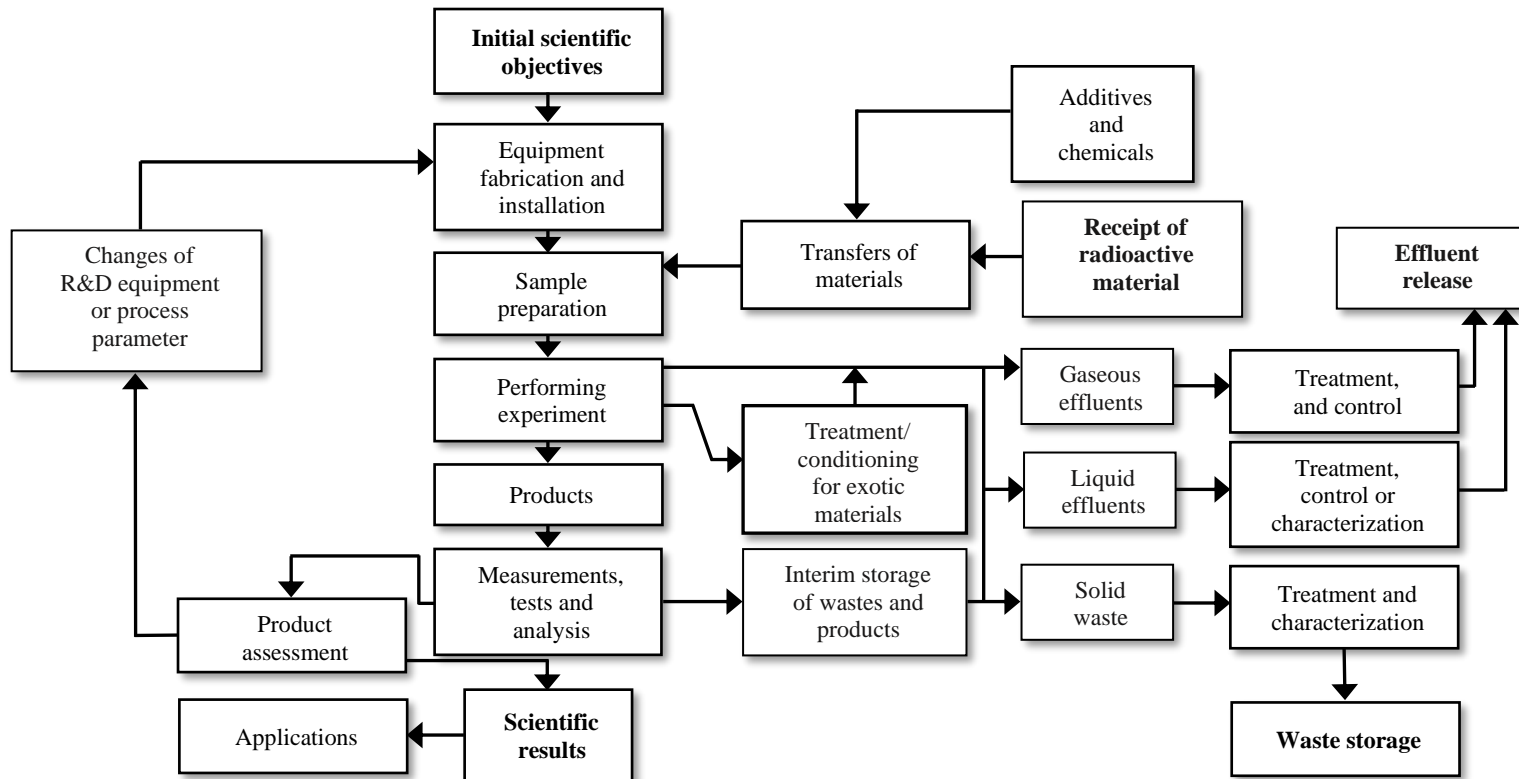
Initial scientific objectives

Equipment fabrication and installation

Additives and chemicals

Receipt of radioactive material

Transfers of materials

Changes of R&D equipment or process parameter

Sample preparation

Effluent release

Performing experiment

Gaseous effluents

Treatment, and control

Treatment/ conditioning for exotic materials

Liquid effluents

Treatment, control or characterization

Products

Measurements, tests and analysis

Interim storage of wastes and products

Solid waste

Treatment and characterization

Product assessment

Scientific results

Applications

Waste storage